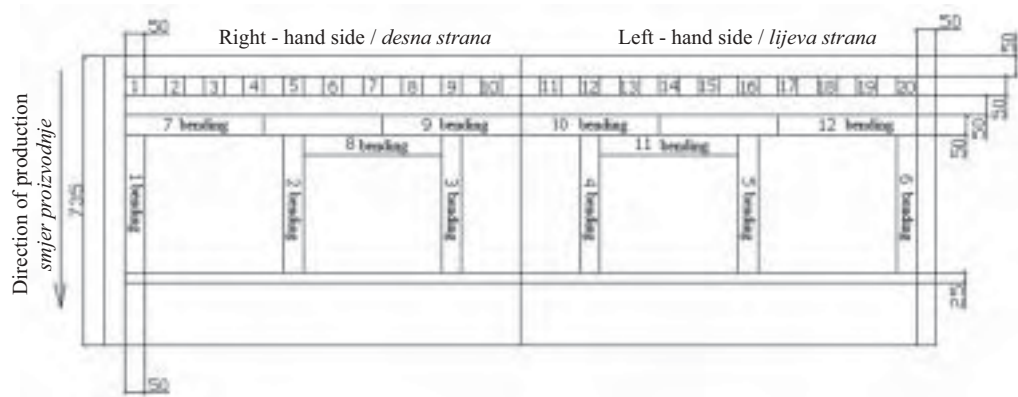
50

Right - hand side / *desna strana*

Left - hand side / *lijeva strana*

50

50

1 2 3 4 5 6 7 8 9 10 11 12 13 14 15 16 17 18 19 20

50

7 bending

9 bending

10 bending

12 bending

250

50

8 bending

11 bending

Direction of production
*smjer proizvodnje*

735

1 bending

2 bending

3 bending

4 bending

5 bending

6 bending

25

50